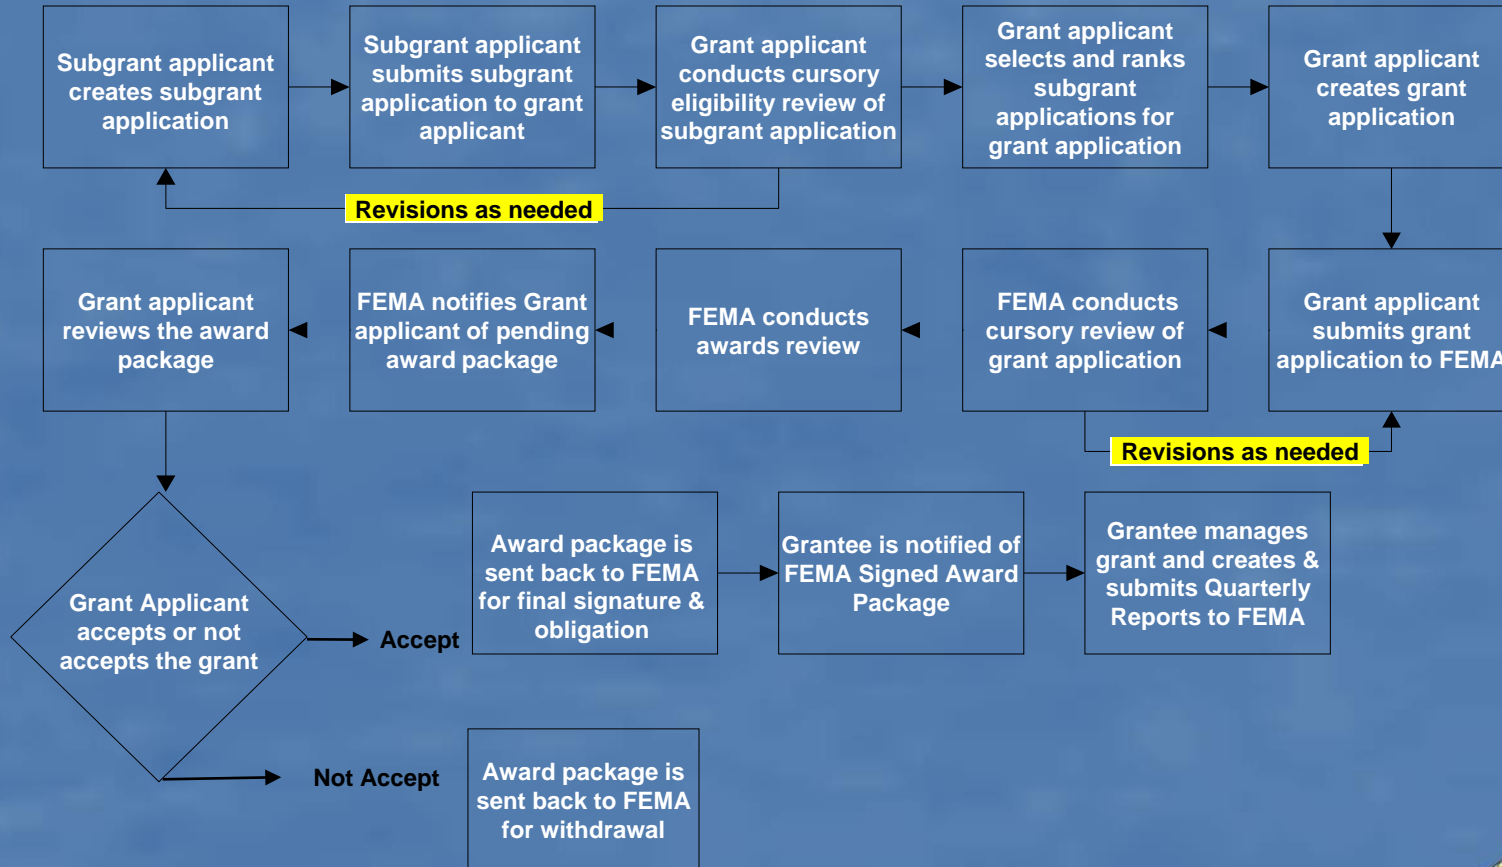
Subgrant applicant creates subgrant application

Subgrant applicant submits subgrant application to grant applicant

Grant applicant conducts cursory eligibility review of subgrant application

Grant applicant selects and ranks subgrant applications for grant application

Grant applicant creates grant application

Revisions as needed

Grant applicant reviews the award package

FEMA notifies Grant applicant of pending award package

FEMA conducts awards review

FEMA conducts cursory review of grant application

Grant applicant submits grant application to FEMA

Revisions as needed

Grant Applicant accepts or not accepts the grant

Accept

Award package is sent back to FEMA for final signature & obligation

Grantee is notified of FEMA Signed Award Package

Grantee manages grant and creates & submits Quarterly Reports to FEMA

Not Accept

Award package is sent back to FEMA for withdrawal